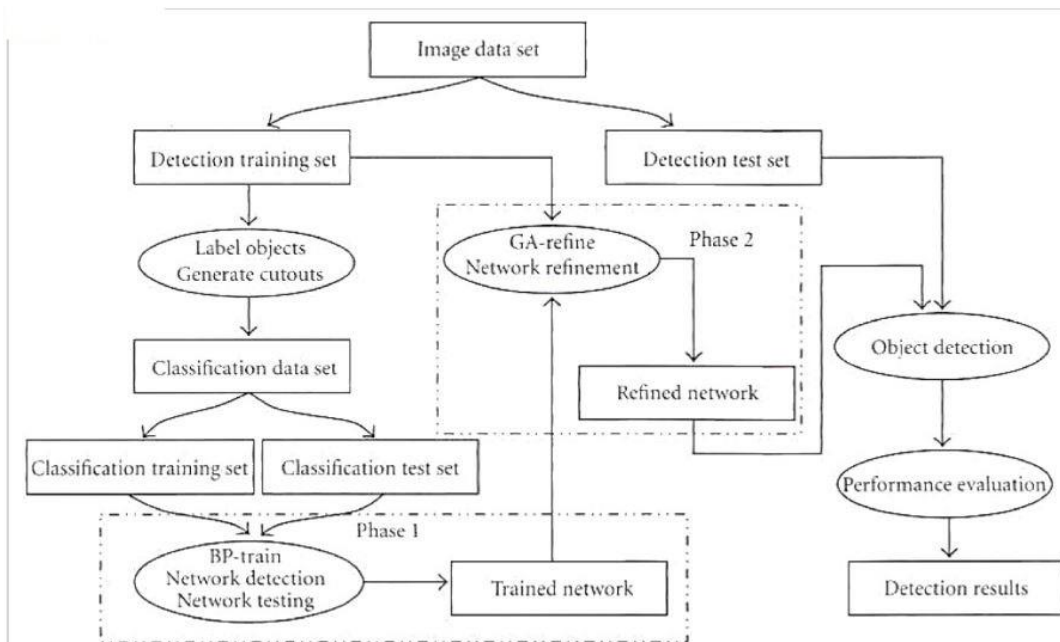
Image data set

Detection training set

Detection test set

Label objects
Generate cutouts

GA-refine
Network refinement

Phase 2

Object detection

Classification data set

Refined network

Classification training set

Classification test set

Performance evaluation

Phase 1

BP-train
Network detection
Network testing

Trained network

Detection results